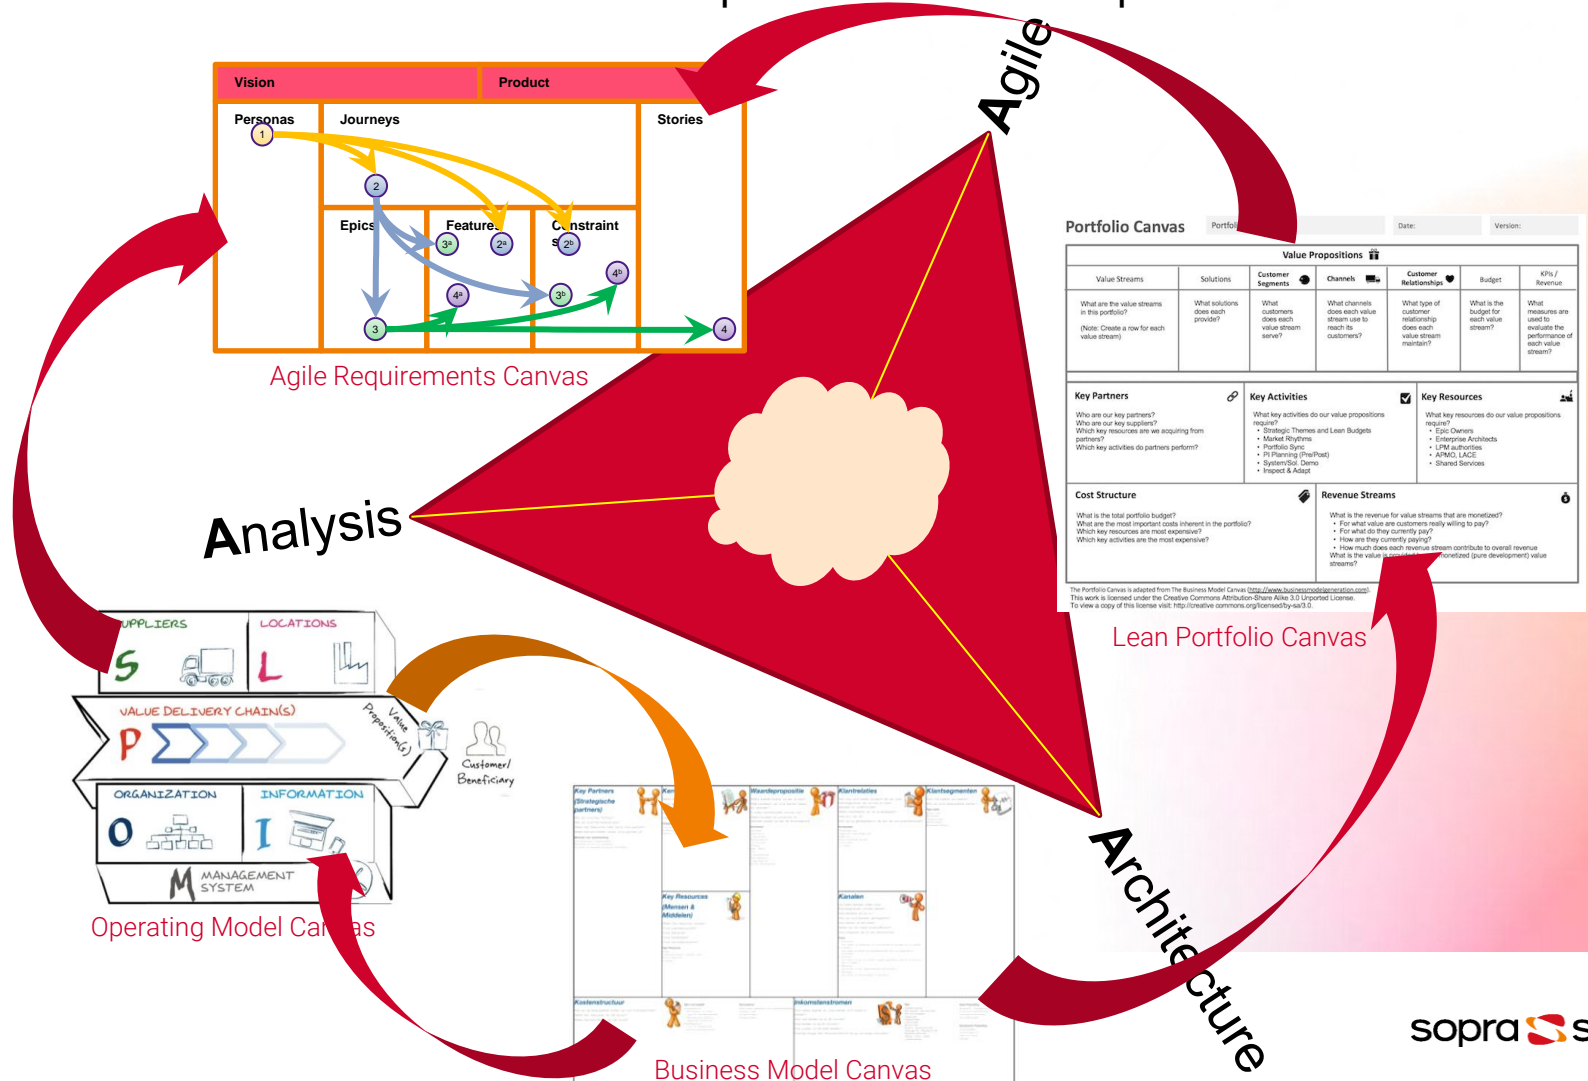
Vision
Product
Personas
Journeys
Stories
Epics
Features
Constraints
1
2
3
4
$3^a$
$2^a$
$2^b$
$4^b$
$4^a$
$3^b$
Agile Requirements Canvas

Agile

Analysis

Architecture

Portfolio Canvas
Portfol
Date:
Version:
Value Propositions
Value Streams
Solutions
Customer Segments
Channels
Customer Relationships
Budget
KPIs / Revenue
What are the value streams in this portfolio?
(Note: Create a row for each value stream)
What solutions does each provide?
What customers does each value stream serve?
What channels does each value stream use to reach its customers?
What type of customer relationship does each value stream maintain?
What is the budget for each value stream?
What measures are used to evaluate the performance of each value stream?
Key Partners
Who are our key partners?
Who are our key suppliers?
Which key resources are we acquiring from partners?
Which key activities do partners perform?
Key Activities
What key activities do our value propositions require?
• Strategic Themes and Lean Budgets
• Market Rhythms
• Portfolio Sync
• PI Planning (Pre/Post)
• System/Sol. Demo
• Inspect & Adapt
Key Resources
What key resources do our value propositions require?
• Epic Owners
• Enterprise Architects
• LPM authorities
• APMO, LACE
• Shared Services
Cost Structure
What is the total portfolio budget?
What are the most important costs inherent in the portfolio?
Which key resources are most expensive?
Which key activities are the most expensive?
Revenue Streams
What is the revenue for value streams that are monetized?
• For what value are customers really willing to pay?
• For what do they currently pay?
• How are they currently paying?
• How much does each revenue stream contribute to overall revenue
What is the value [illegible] monetized (pure development) value streams?
The Portfolio Canvas is adapted from The Business Model Canvas (http://www.businessmodelgeneration.com).
This work is licensed under the Creative Commons Attribution-Share Alike 3.0 Unported License.
To view a copy of this license visit: http://creative commons.org/licensed/by-sa/3.0.
Lean Portfolio Canvas

UPPLIERS
S
LOCATIONS
L
VALUE DELIVERY CHAIN(S)
P
Value Proposition(s)
Customer/ Beneficiary
ORGANIZATION
O
INFORMATION
I
M
MANAGEMENT SYSTEM
Operating Model Car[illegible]as

Key Partners (Strategische partners)
Waardepropositie
Klantrelaties
Klantsegmenten
Key Resources (Mensen & Middelen)
Kanalen
Kostenstructuur
Inkomstenstromen
Business Model Canvas

sopra s